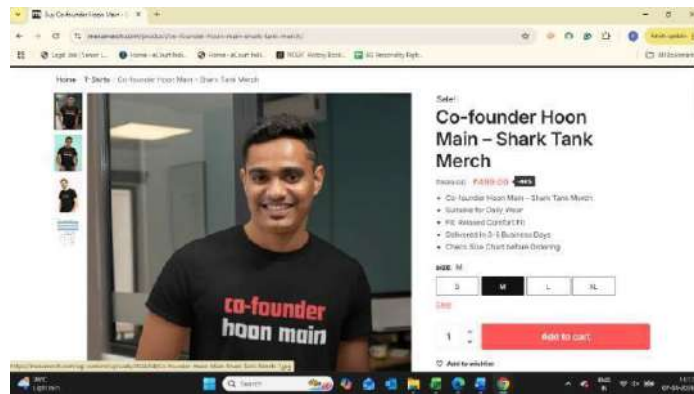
Buy Co-founder Hoon Main – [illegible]

Home / T-Shirts / Co-founder Hoon Main – Shark Tank Merch

Sale!

Co-founder Hoon Main – Shark Tank Merch

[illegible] ₹499.00 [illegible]

• Co-founder Hoon Main – Shark Tank Merch
• Suitable for Daily Wear
• Fit: Relaxed Comfort Fit
• Delivered in 3-5 Business Days
• Check Size Chart before Ordering

SIZE: M

| S | M | L | XL |
|---|---|---|---|

Clear

1

Add to cart

Add to wishlist

co-founder
hoon main

Search